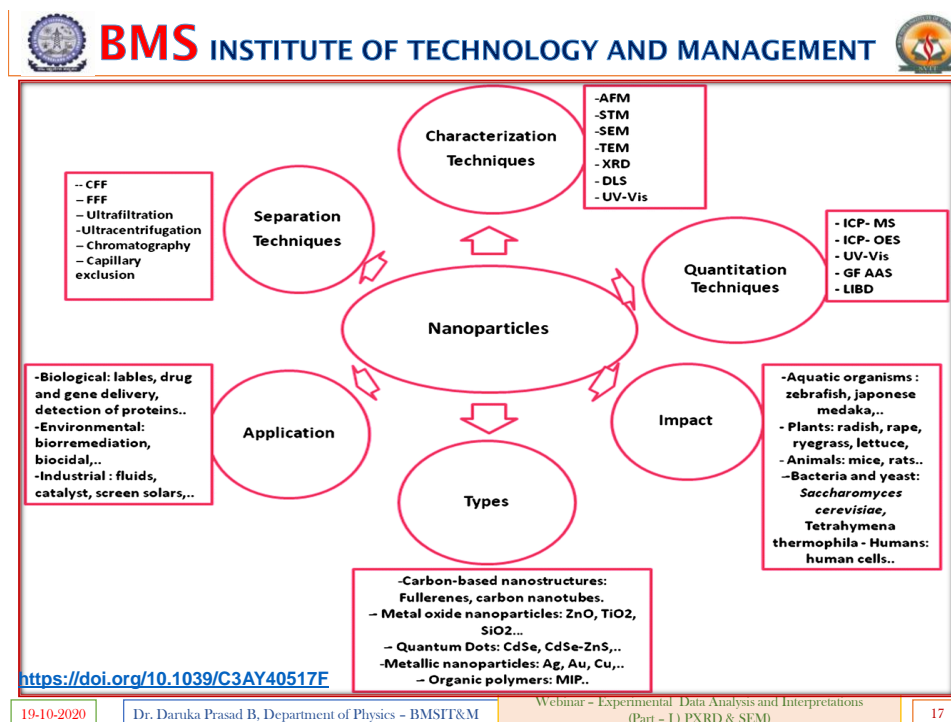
BMS INSTITUTE OF TECHNOLOGY AND MANAGEMENT

Characterization Techniques

-AFM
-STM
-SEM
-TEM
- XRD
- DLS
- UV-Vis

Separation Techniques

-- CFF
– FFF
– Ultrafiltration
–Ultracentrifugation
– Chromatography
– Capillary exclusion

Quantitation Techniques

- ICP- MS
- ICP- OES
- UV-Vis
- GF AAS
- LIBD

Nanoparticles

-Biological: lables, drug and gene delivery, detection of proteins..
-Environmental: biorremediation, biocidal,..
-Industrial : fluids, catalyst, screen solars,..

Application

Impact

-Aquatic organisms : zebrafish, japonese medaka,..
- Plants: radish, rape, ryegrass, lettuce,
- Animals: mice, rats..
–Bacteria and yeast: Saccharomyces cerevisiae, Tetrahymena thermophila - Humans: human cells..

Types

-Carbon-based nanostructures: Fullerenes, carbon nanotubes.
– Metal oxide nanoparticles: ZnO, $TiO_2$, $SiO_2$...
– Quantum Dots: CdSe, CdSe-ZnS,..
-Metallic nanoparticles: Ag, Au, Cu,..
– Organic polymers: MIP..

https://doi.org/10.1039/C3AY40517F

19-10-2020 | Dr. Daruka Prasad B, Department of Physics – BMSIT&M | Webinar – Experimental Data Analysis and Interpretations (Part – 1) PXRD & SEM) | 17